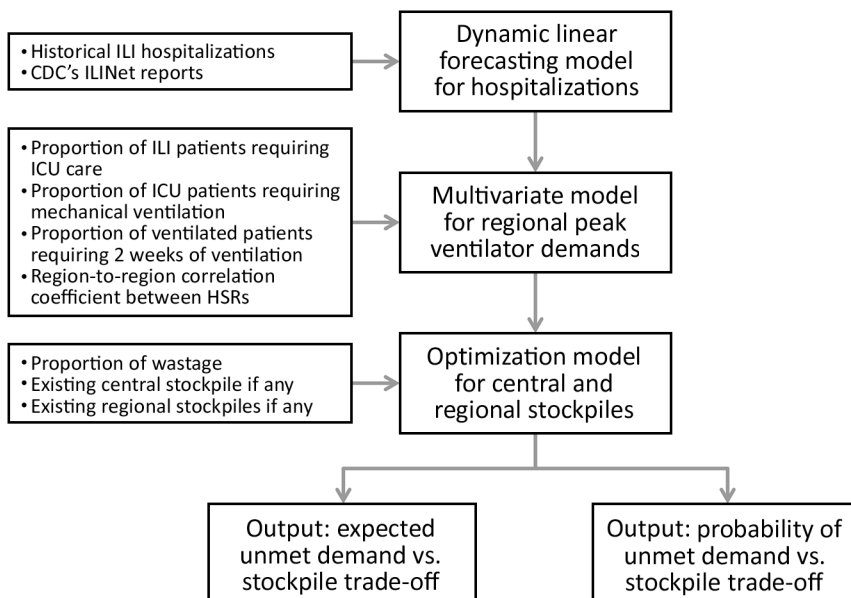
• Historical ILI hospitalizations
• CDC's ILINet reports

Dynamic linear forecasting model for hospitalizations

• Proportion of ILI patients requiring ICU care
• Proportion of ICU patients requiring mechanical ventilation
• Proportion of ventilated patients requiring 2 weeks of ventilation
• Region-to-region correlation coefficient between HSRs

Multivariate model for regional peak ventilator demands

• Proportion of wastage
• Existing central stockpile if any
• Existing regional stockpiles if any

Optimization model for central and regional stockpiles

Output: expected unmet demand vs. stockpile trade-off

Output: probability of unmet demand vs. stockpile trade-off